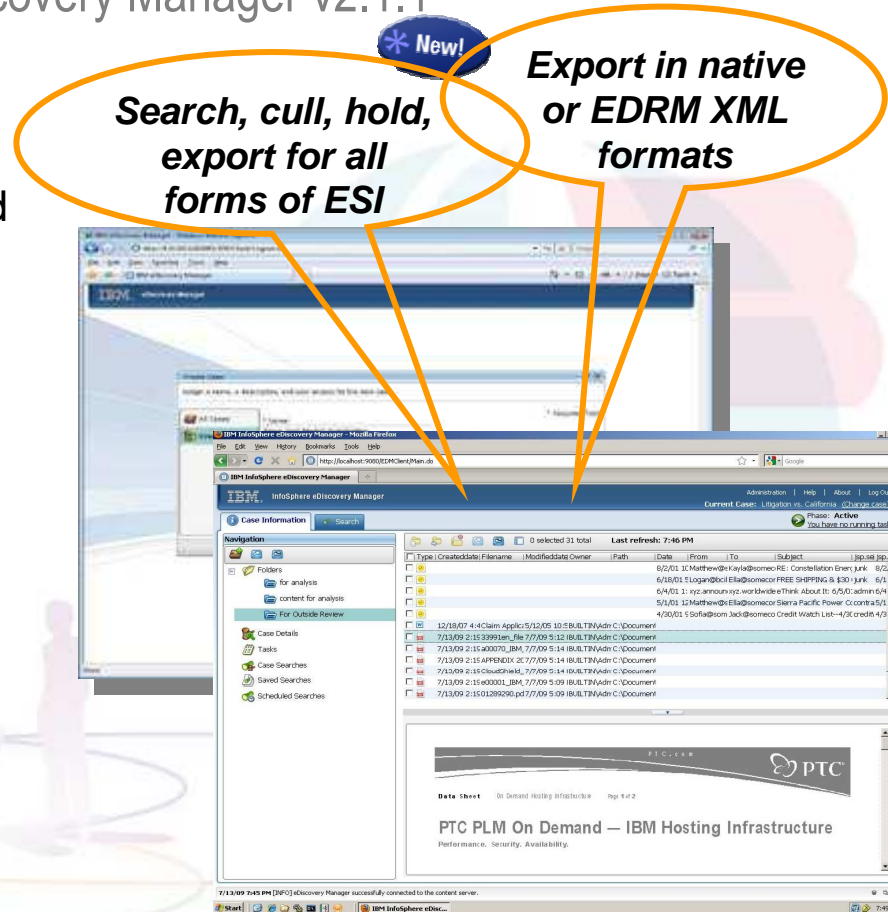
covery Manager v2.1.1

New!

Search, cull, hold, export for all forms of ESI

Export in native or EDRM XML formats

IBM InfoSphere eDiscovery Manager - Mozilla Firefox
File Edit View History Bookmarks Tools Help
http://localhost:9080/EDMClient/Main.do
IBM InfoSphere eDiscovery Manager
IBM. InfoSphere eDiscovery Manager
Administration | Help | About | Log Out
Current Case: Litigation vs. California (Change case)
Case Information | Search
Phase: Active
You have no running tasks
Navigation
0 selected 31 total Last refresh: 7:46 PM
Folders
for analysis
content for analysis
For Outside Review
Case Details
Tasks
Case Searches
Saved Searches
Scheduled Searches

| Type | Createddate | Filename | Modifieddate | Owner | Path | Date | From | To | Subject | jsp.se jsp. |
|---|---|---|---|---|---|---|---|---|---|---|
| | | | | | | 8/2/01 1 | Matthew@e | Kayla@someco | RE: Constellation Energ junk | 8/2 |
| | | | | | | 6/18/01 | Logan@bcil | Ella@someco | FREE SHIPPING & $30 junk | 6/1 |
| | | | | | | 6/4/01 1 | xyz.announ | xyz.worldwide | Think About It: 6/5/0 admin | 6/4 |
| | | | | | | 5/1/01 1 | Matthew@e | Ella@someco | Sierra Pacific Power C contra | 5/1 |
| | | | | | | 4/30/01 | Sofia@som | Jack@someco | Credit Watch List--4/3 credit | 4/3 |
| | 12/18/07 4:4 | Claim Applic | 5/12/05 10:5 | BUILTIN\Adm | C:\Document | | | | | |
| | 7/13/09 2:1 | 533991en_file | 7/7/09 5:12 | BUILTIN\Adm | C:\Document | | | | | |
| | 7/13/09 2:1 | a00070_IBM_ | 7/7/09 5:14 | BUILTIN\Adm | C:\Document | | | | | |
| | 7/13/09 2:1 | APPENDIX 2C | 7/7/09 5:14 | BUILTIN\Adm | C:\Document | | | | | |
| | 7/13/09 2:1 | CloudShield_ | 7/7/09 5:14 | BUILTIN\Adm | C:\Document | | | | | |
| | 7/13/09 2:1 | e00001_IBM_ | 7/7/09 5:09 | BUILTIN\Adm | C:\Document | | | | | |
| | 7/13/09 2:1 | 01289290.pd | 7/7/09 5:09 | BUILTIN\Adm | C:\Document | | | | | |

PTC.com
PTC
Data Sheet On Demand Hosting Infrastructure Page 1 of 2
PTC PLM On Demand — IBM Hosting Infrastructure
Performance. Security. Availability.

7/13/09 7:45 PM [INFO] eDiscovery Manager successfully connected to the content server.
Start IBM InfoSphere eDisc...